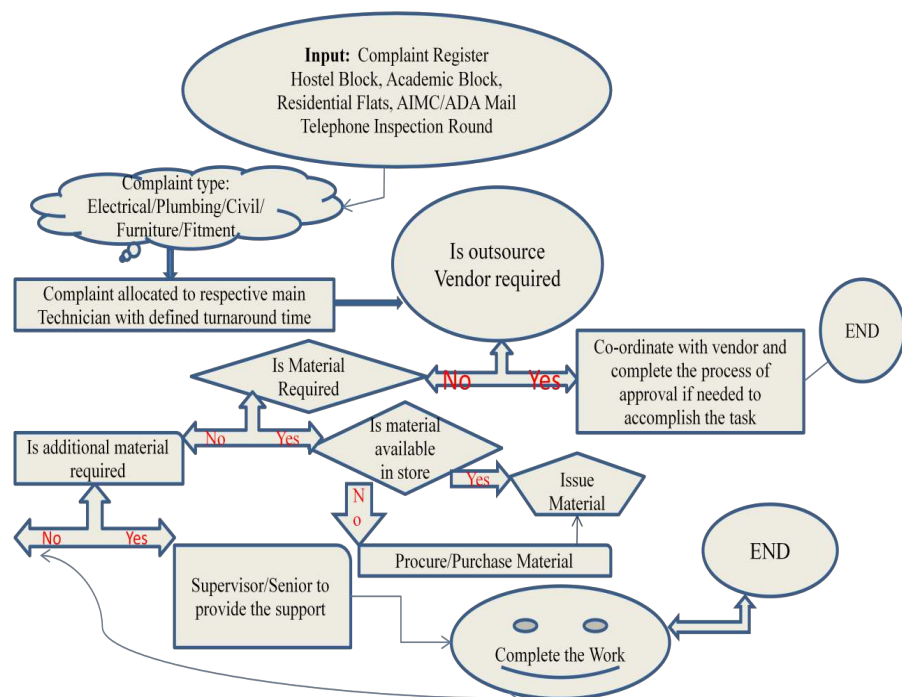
**Input:** Complaint Register
Hostel Block, Academic Block,
Residential Flats, AIMC/ADA Mail
Telephone Inspection Round

Complaint type:
Electrical/Plumbing/Civil/
Furniture/Fitment

Complaint allocated to respective main Technician with defined turnaround time

Is outsource Vendor required

END

No

Yes

Co-ordinate with vendor and complete the process of approval if needed to accomplish the task

Is Material Required

Is additional material required

No

Yes

Is material available in store

Yes

Issue Material

No

No

Yes

Procure/Purchase Material

END

Supervisor/Senior to provide the support

Complete the Work